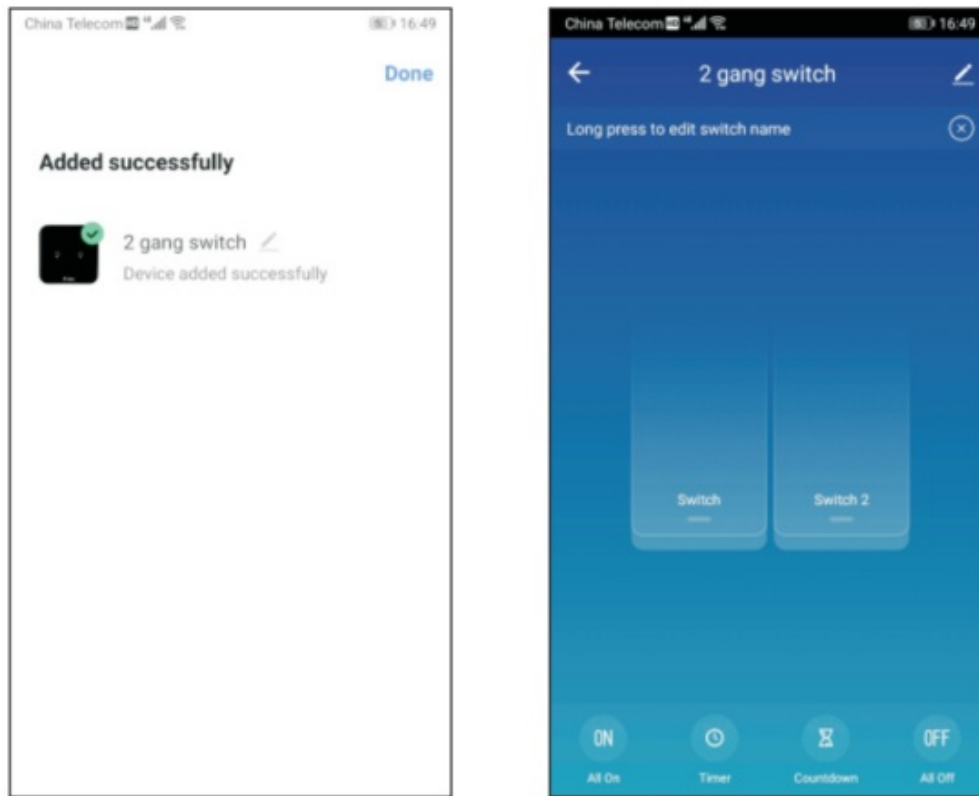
China Telecom 16:49

Done

Added successfully

2 gang switch

Device added successfully

China Telecom 16:49

2 gang switch

Long press to edit switch name

Switch

Switch 2

ON
All On

Timer

Countdown

OFF
All Off